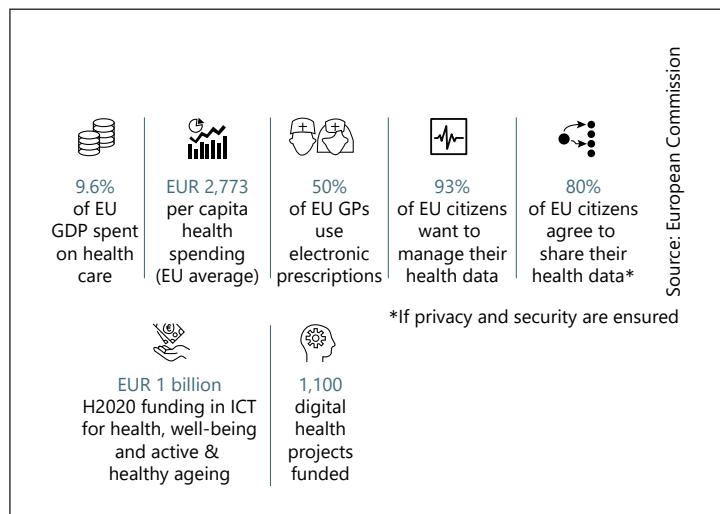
9.6%
of EU GDP spent on health care

EUR 2,773
per capita health spending (EU average)

50%
of EU GPs use electronic prescriptions

93%
of EU citizens want to manage their health data

80%
of EU citizens agree to share their health data*

*If privacy and security are ensured

EUR 1 billion
H2020 funding in ICT for health, well-being and active & healthy ageing

1,100
digital health projects funded

Source: European Commission